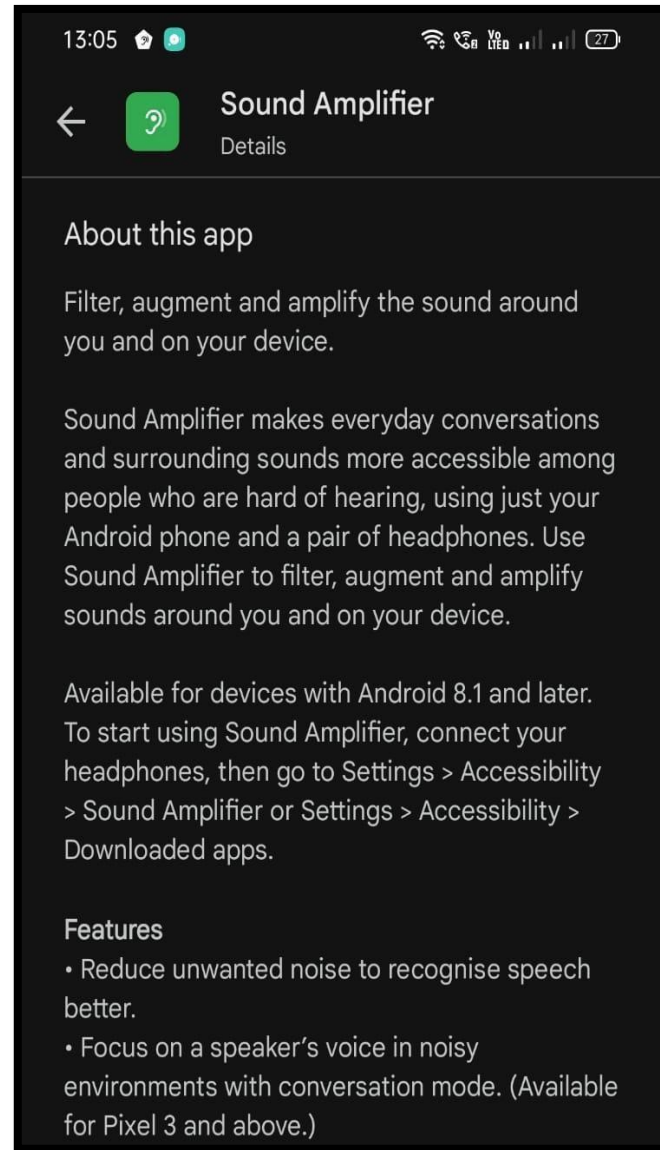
13:05 Vo LTE 27

Sound Amplifier
Details

About this app

Filter, augment and amplify the sound around you and on your device.

Sound Amplifier makes everyday conversations and surrounding sounds more accessible among people who are hard of hearing, using just your Android phone and a pair of headphones. Use Sound Amplifier to filter, augment and amplify sounds around you and on your device.

Available for devices with Android 8.1 and later. To start using Sound Amplifier, connect your headphones, then go to Settings > Accessibility > Sound Amplifier or Settings > Accessibility > Downloaded apps.

Features
• Reduce unwanted noise to recognise speech better.
• Focus on a speaker's voice in noisy environments with conversation mode. (Available for Pixel 3 and above.)